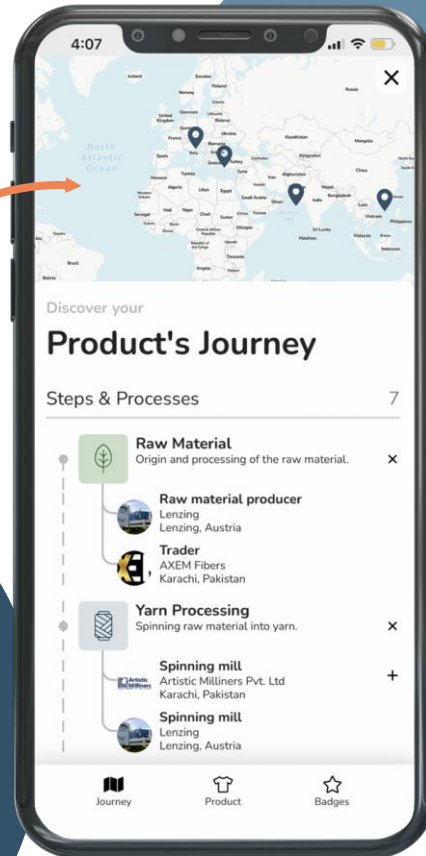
4:07

North Atlantic Ocean

Discover your

Product's Journey

Steps & Processes 7

Raw Material
Origin and processing of the raw material.

Raw material producer
Lenzing
Lenzing, Austria

Trader
AXEM Fibers
Karachi, Pakistan

Yarn Processing
Spinning raw material into yarn.

Spinning mill
Artistic Milliners Pvt. Ltd
Karachi, Pakistan

Spinning mill
Lenzing
Lenzing, Austria

Journey Product Badges